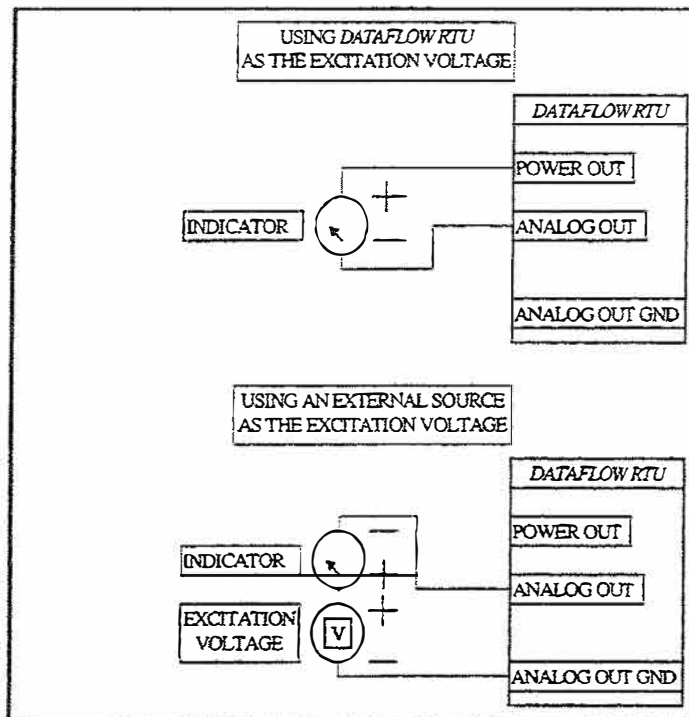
USING *DATAFLOW RTU* AS THE EXCITATION VOLTAGE

*DATAFLOW RTU*

POWER OUT

INDICATOR

+

—

ANALOG OUT

ANALOG OUT GND

USING AN EXTERNAL SOURCE AS THE EXCITATION VOLTAGE

*DATAFLOW RTU*

POWER OUT

—

INDICATOR

+

ANALOG OUT

EXCITATION VOLTAGE

V

+

—

ANALOG OUT GND